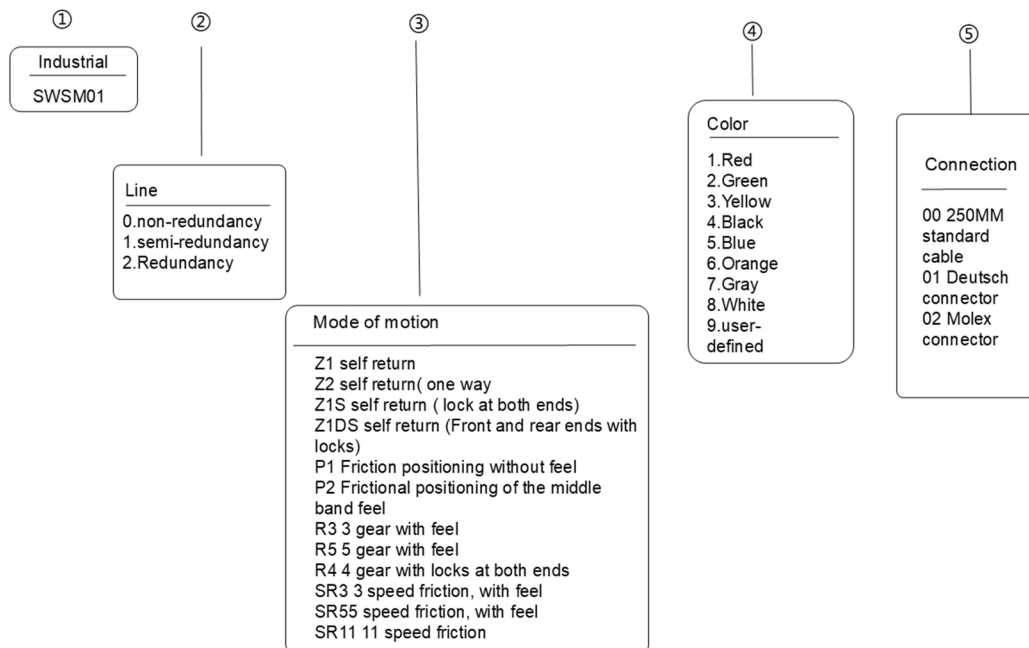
①

Industrial

SWSM01

②

Line

0.non-redundancy
1.semi-redundancy
2.Redundancy

③

Mode of motion

Z1 self return
Z2 self return( one way
Z1S self return ( lock at both ends)
Z1DS self return (Front and rear ends with locks)
P1 Friction positioning without feel
P2 Frictional positioning of the middle band feel
R3 3 gear with feel
R5 5 gear with feel
R4 4 gear with locks at both ends
SR3 3 speed friction, with feel
SR55 speed friction, with feel
SR11 11 speed friction

④

Color

1.Red
2.Green
3.Yellow
4.Black
5.Blue
6.Orange
7.Gray
8.White
9.user-defined

⑤

Connection

00 250MM standard cable
01 Deutsch connector
02 Molex connector